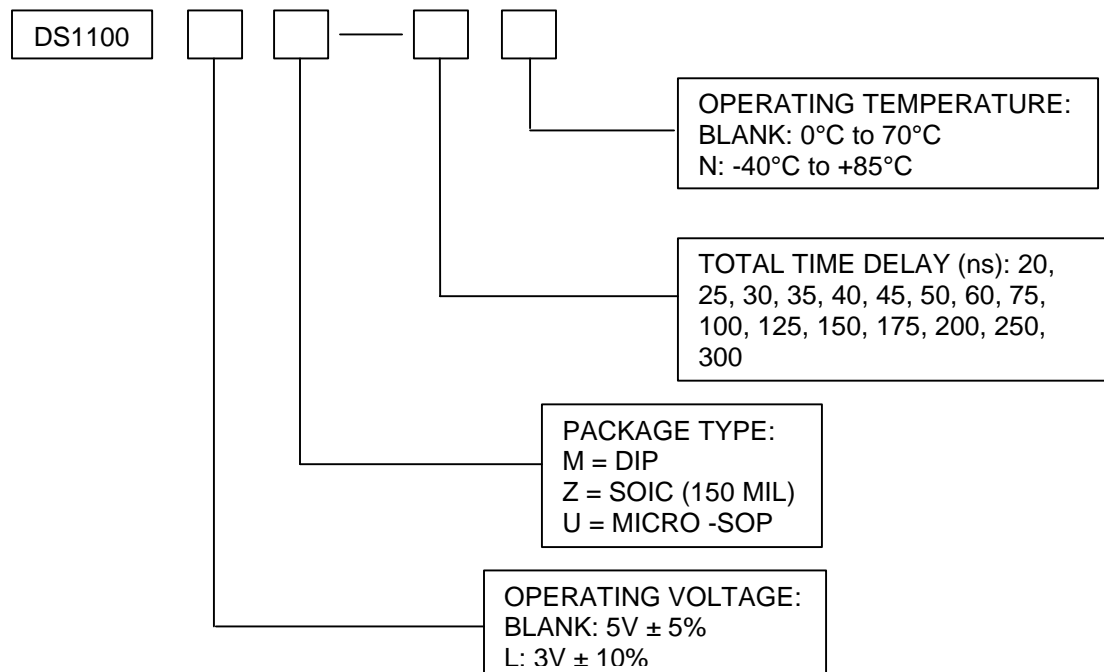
DS1100

OPERATING TEMPERATURE:
BLANK: 0°C to 70°C
N: -40°C to +85°C

TOTAL TIME DELAY (ns): 20, 25, 30, 35, 40, 45, 50, 60, 75, 100, 125, 150, 175, 200, 250, 300

PACKAGE TYPE:
M = DIP
Z = SOIC (150 MIL)
U = MICRO -SOP

OPERATING VOLTAGE:
BLANK: 5V ± 5%
L: 3V ± 10%